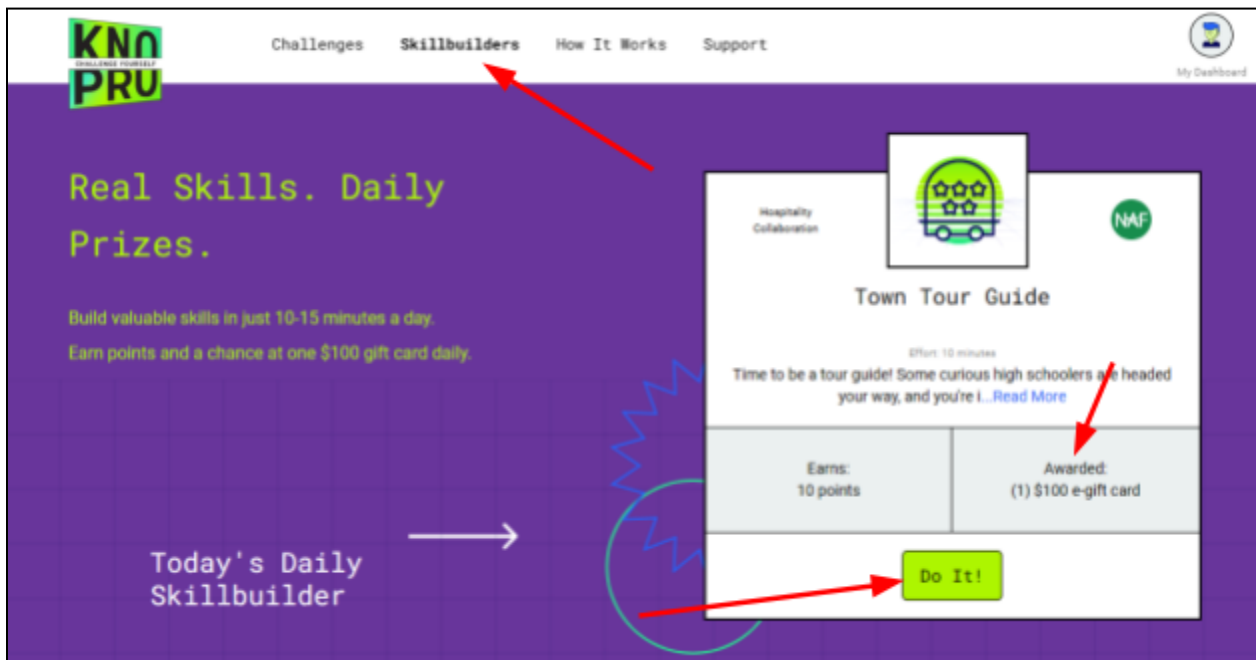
KNO
CHALLENGE YOURSELF
PRO

Challenges Skillbuilders How It Works Support

My Dashboard

Real Skills. Daily Prizes.

Build valuable skills in just 10-15 minutes a day.

Earn points and a chance at one $100 gift card daily.

Hospitality Collaboration

NAF

Town Tour Guide

Effort: 10 minutes

Time to be a tour guide! Some curious high schoolers are headed your way, and you're i...Read More

| Earns: 10 points | Awarded: (1) $100 e-gift card |
|---|---|

Do It!

Today's Daily Skillbuilder